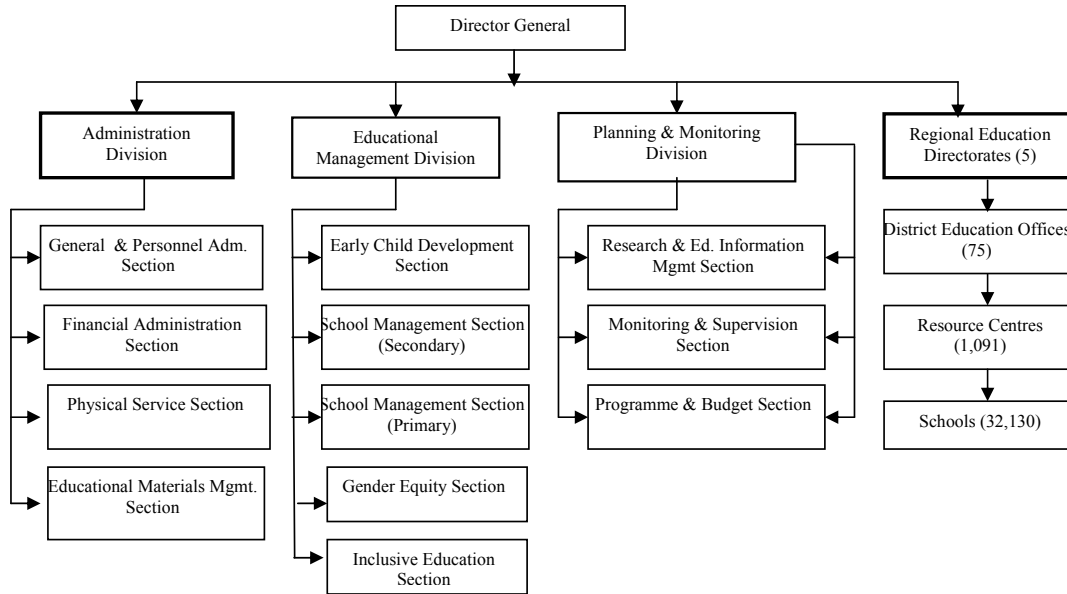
Director General

Administration Division

General & Personnel Adm. Section

Financial Administration Section

Physical Service Section

Educational Materials Mgmt. Section

Educational Management Division

Early Child Development Section

School Management Section (Secondary)

School Management Section (Primary)

Gender Equity Section

Inclusive Education Section

Planning & Monitoring Division

Research & Ed. Information Mgmt Section

Monitoring & Supervision Section

Programme & Budget Section

Regional Education Directorates (5)

District Education Offices (75)

Resource Centres (1,091)

Schools (32,130)